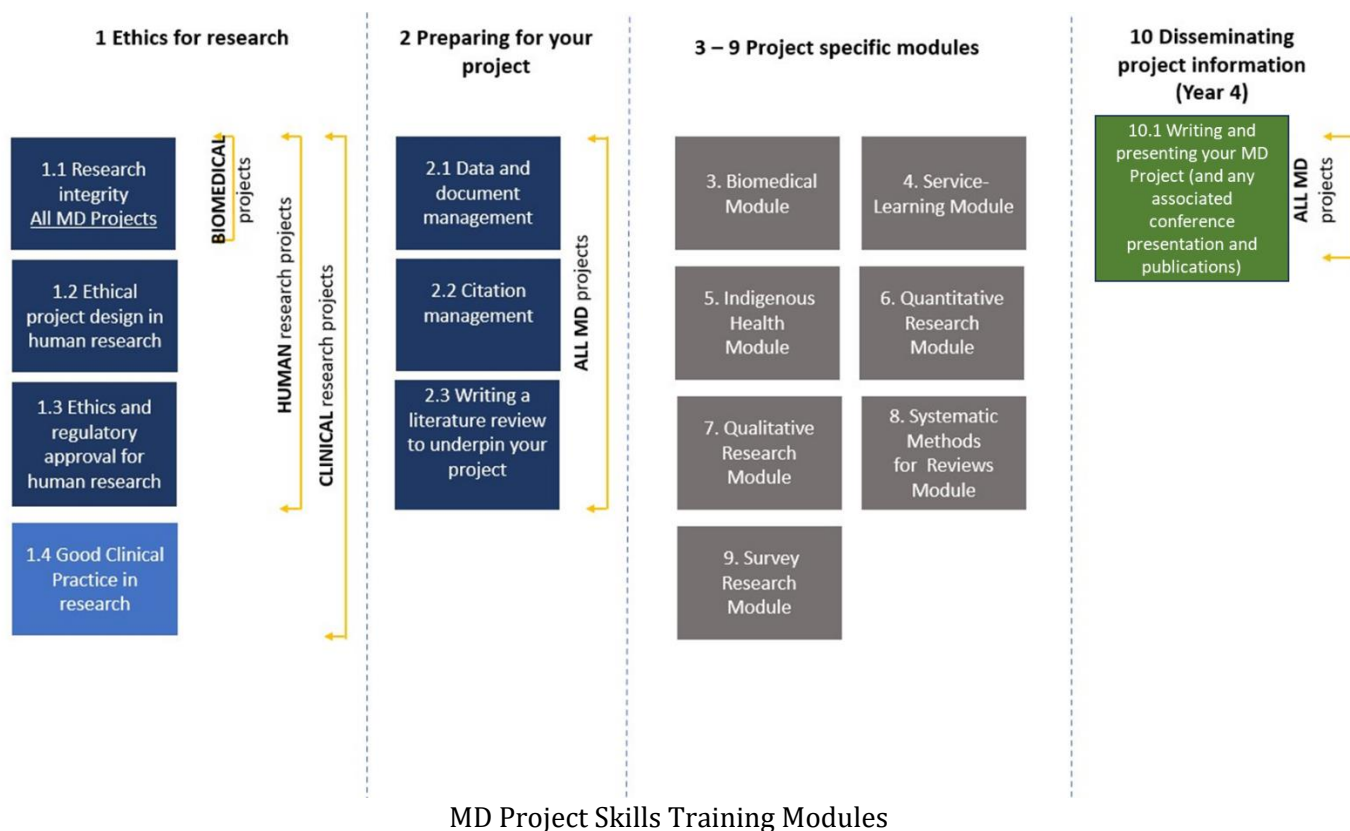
1 Ethics for research

1.1 Research integrity
All MD Projects

1.2 Ethical project design in human research

1.3 Ethics and regulatory approval for human research

1.4 Good Clinical Practice in research

BIOMEDICAL projects

HUMAN research projects

CLINICAL research projects

2 Preparing for your project

2.1 Data and document management

2.2 Citation management

2.3 Writing a literature review to underpin your project

ALL MD projects

3 – 9 Project specific modules

3. Biomedical Module

4. Service-Learning Module

5. Indigenous Health Module

6. Quantitative Research Module

7. Qualitative Research Module

8. Systematic Methods for Reviews Module

9. Survey Research Module

10 Disseminating project information (Year 4)

10.1 Writing and presenting your MD Project (and any associated conference presentation and publications)

ALL MD projects

MD Project Skills Training Modules